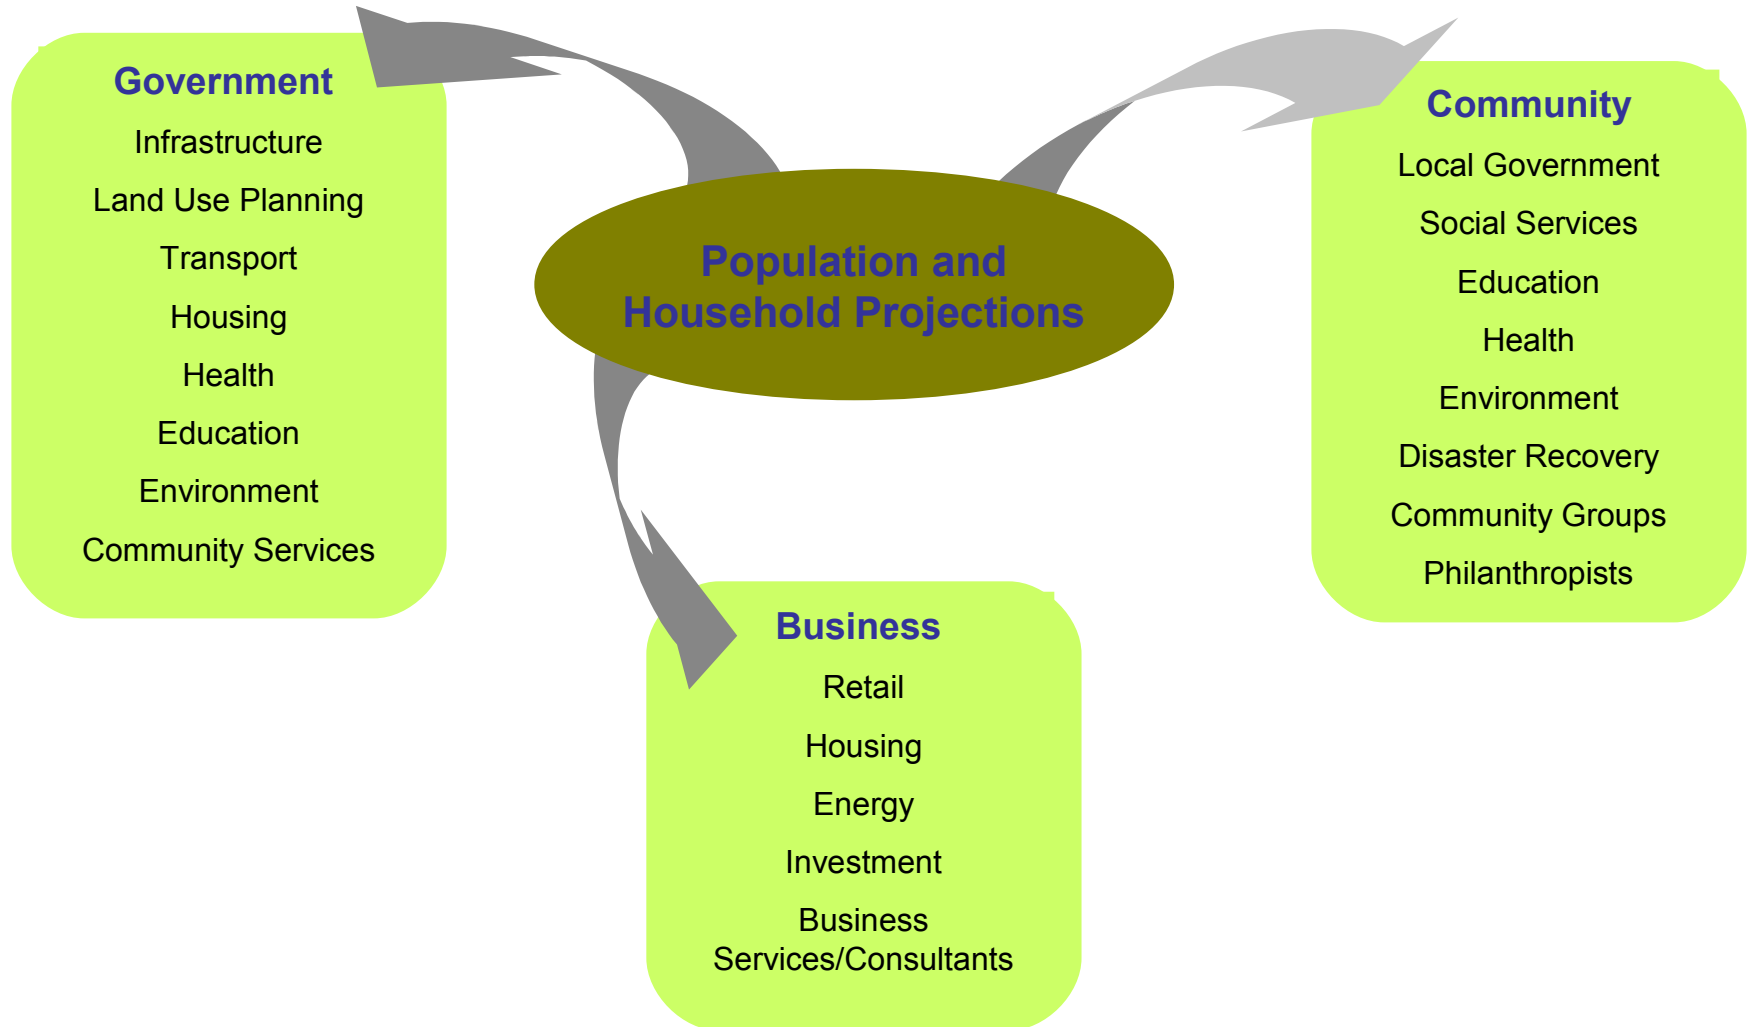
Population and Household Projections

Government

Infrastructure

Land Use Planning

Transport

Housing

Health

Education

Environment

Community Services

Community

Local Government

Social Services

Education

Health

Environment

Disaster Recovery

Community Groups

Philanthropists

Business

Retail

Housing

Energy

Investment

Business Services/Consultants